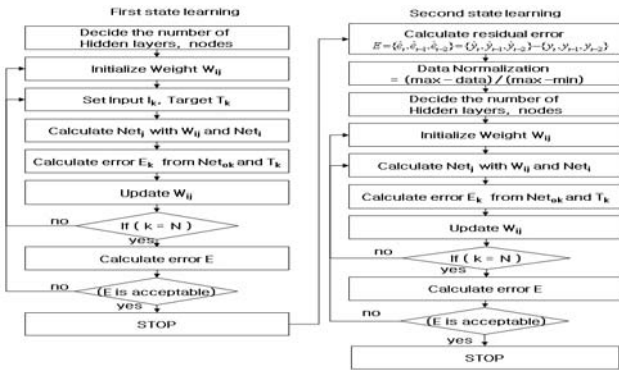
First state learning

Decide the number of Hidden layers, nodes

Initialize Weight $W_{ij}$

Set Input $I_k$, Target $T_k$

Calculate $Net_j$ with $W_{ij}$ and $Net_i$

Calculate error $E_k$ from $Net_{ok}$ and $T_k$

Update $W_{ij}$

no

If ( k = N )

yes

Calculate error E

no

(E is acceptable)

yes

STOP

Second state learning

Calculate residual error
$E=\{\hat{e}_t, \hat{e}_{t-1}, \hat{e}_{t-2}\}=\{\hat{y}_t, \hat{y}_{t-1}, \hat{y}_{t-2}\}-\{y_t, y_{t-1}, y_{t-2}\}$

Data Normalization = (max − data) / (max −min)

Decide the number of Hidden layers, nodes

Initialize Weight $W_{ij}$

Calculate $Net_j$ with $W_{ij}$ and $Net_i$

Calculate error $E_k$ from $Net_{ok}$ and $T_k$

Update $W_{ij}$

no

If ( k = N )

yes

Calculate error E

no

(E is acceptable)

yes

STOP